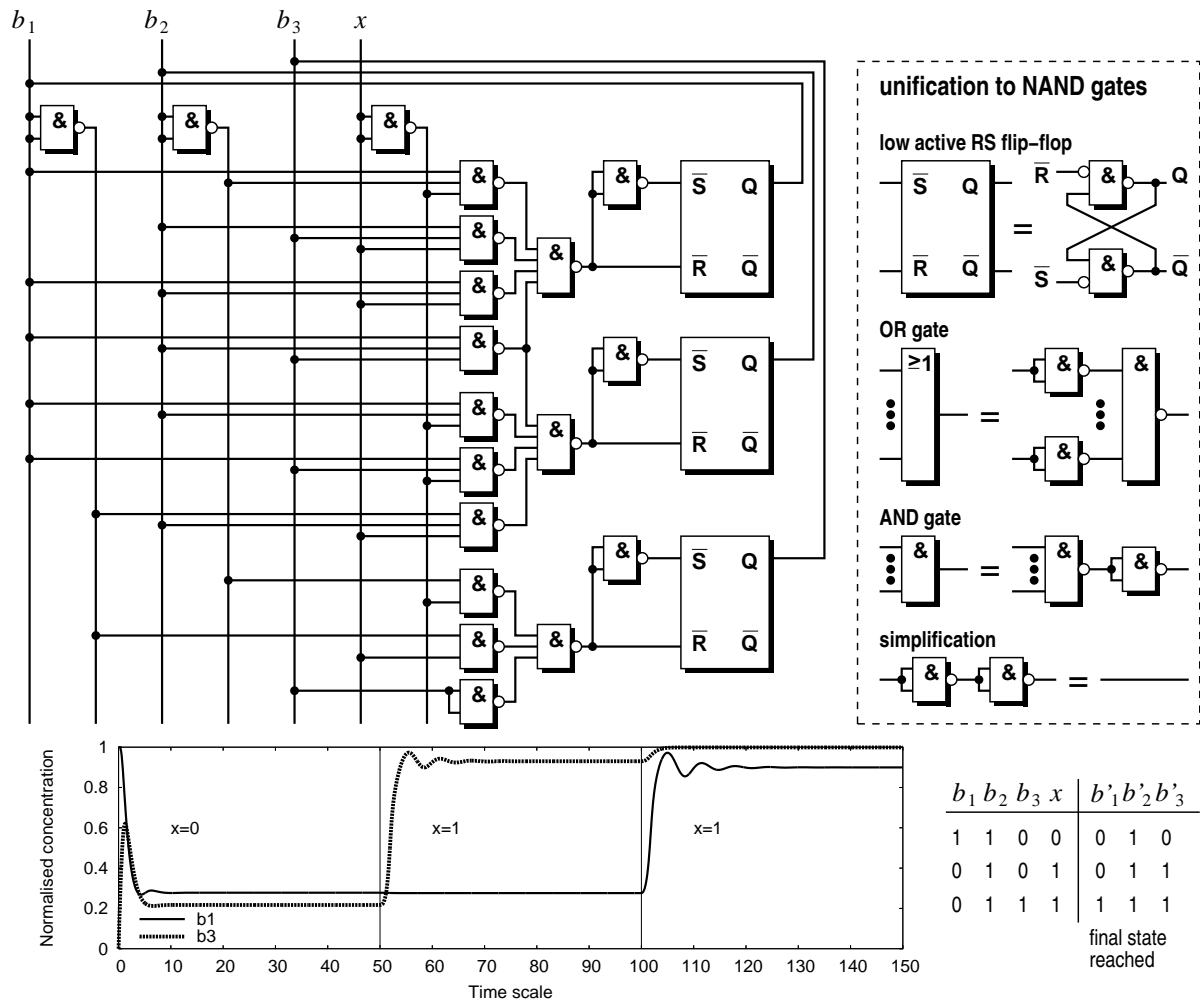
$b_1$ $b_2$ $b_3$ $x$

&
&
&
&
&
&
&
&
&
&
&
&
&
&
&
&
&
&
&

$\overline{S}$ Q
$\overline{R}$ $\overline{Q}$
$\overline{S}$ Q
$\overline{R}$ $\overline{Q}$
$\overline{S}$ Q
$\overline{R}$ $\overline{Q}$

unification to NAND gates

low active RS flip–flop

$\overline{S}$ Q
$\overline{R}$ $\overline{Q}$
=
$\overline{R}$ & Q
$\overline{S}$ & $\overline{Q}$

OR gate
≥1
=
& & &

AND gate
& = & &

simplification
& & =

Normalised concentration
1
0.8
0.6
0.4
0.2
0
x=0
x=1
x=1
b1
b3
0 10 20 30 40 50 60 70 80 90 100 110 120 130 140 150
Time scale

| $b_1$ $b_2$ $b_3$ $x$ | $b'_1 b'_2 b'_3$ |
|---|---|
| 1 1 0 0 | 0 1 0 |
| 0 1 0 1 | 0 1 1 |
| 0 1 1 1 | 1 1 1 |

final state reached